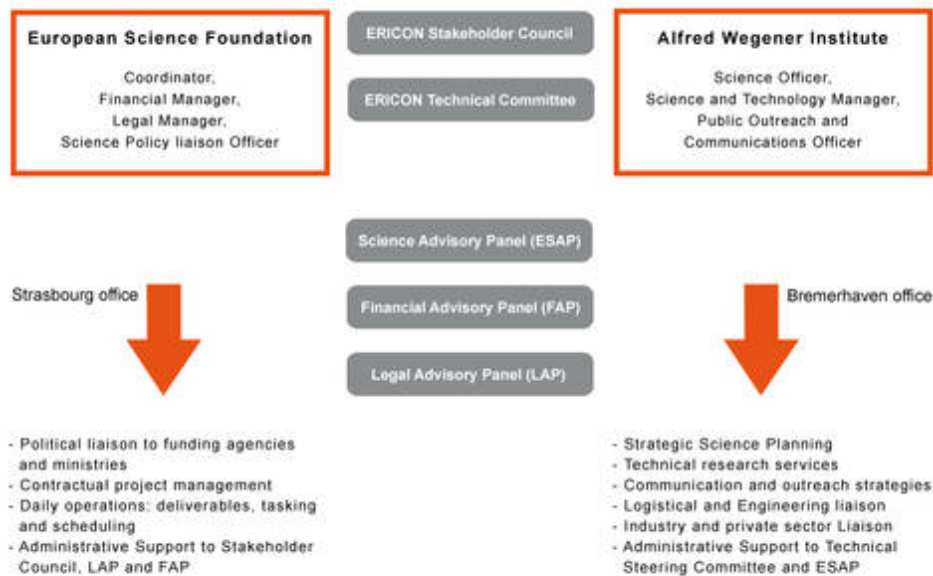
European Science Foundation

Coordinator,
Financial Manager,
Legal Manager,
Science Policy liaison Officer

ERICON Stakeholder Council

ERICON Technical Committee

Alfred Wegener Institute

Science Officer,
Science and Technology Manager,
Public Outreach and
Communications Officer

Science Advisory Panel (ESAP)

Financial Advisory Panel (FAP)

Legal Advisory Panel (LAP)

Strasbourg office

Bremerhaven office

- Political liaison to funding agencies and ministries
- Contractual project management
- Daily operations: deliverables, tasking and scheduling
- Administrative Support to Stakeholder Council, LAP and FAP

- Strategic Science Planning
- Technical research services
- Communication and outreach strategies
- Logistical and Engineering liaison
- Industry and private sector Liaison
- Administrative Support to Technical Steering Committee and ESAP